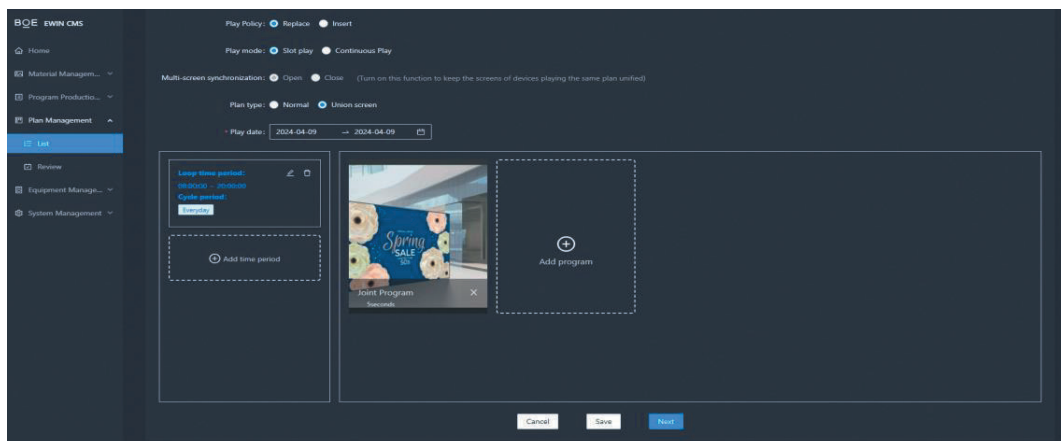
BOE EWIN CMS

Home

Material Managem...

Program Productio...

Plan Management

List

Review

Equipment Manage...

System Management

Play Policy: Replace Insert

Play mode: Slot play Continuous Play

Multi-screen synchronization: Open Close (Turn on this function to keep the screens of devices playing the same plan unified)

Plan type: Normal Union screen

* Play date: 2024-04-09 → 2024-04-09

Loop time period:
00:00:00 ~ 20:00:00
Cycle period:
Everyday

Add time period

Spring SALE

Joint Program
5seconds

Add program

Cancel Save Next